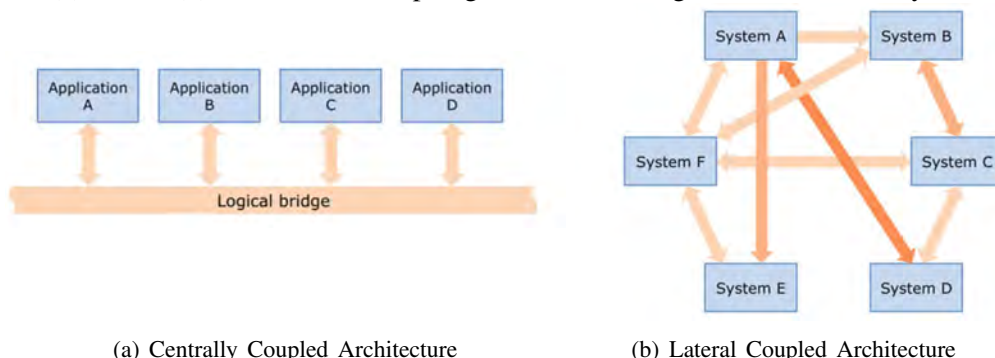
Application A

Application B

Application C

Application D

Logical bridge

System A

System B

System F

System C

System E

System D

(a) Centrally Coupled Architecture

(b) Lateral Coupled Architecture